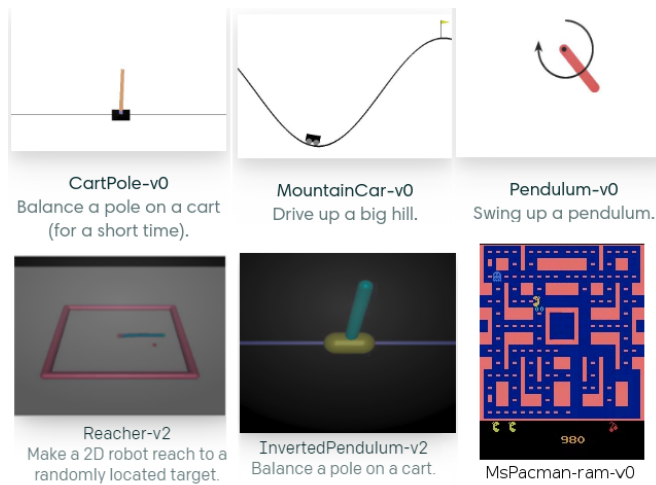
CartPole-v0
Balance a pole on a cart (for a short time).

MountainCar-v0
Drive up a big hill.

Pendulum-v0
Swing up a pendulum.

Reacher-v2
Make a 2D robot reach to a randomly located target.

InvertedPendulum-v2
Balance a pole on a cart.

980

MsPacman-ram-v0